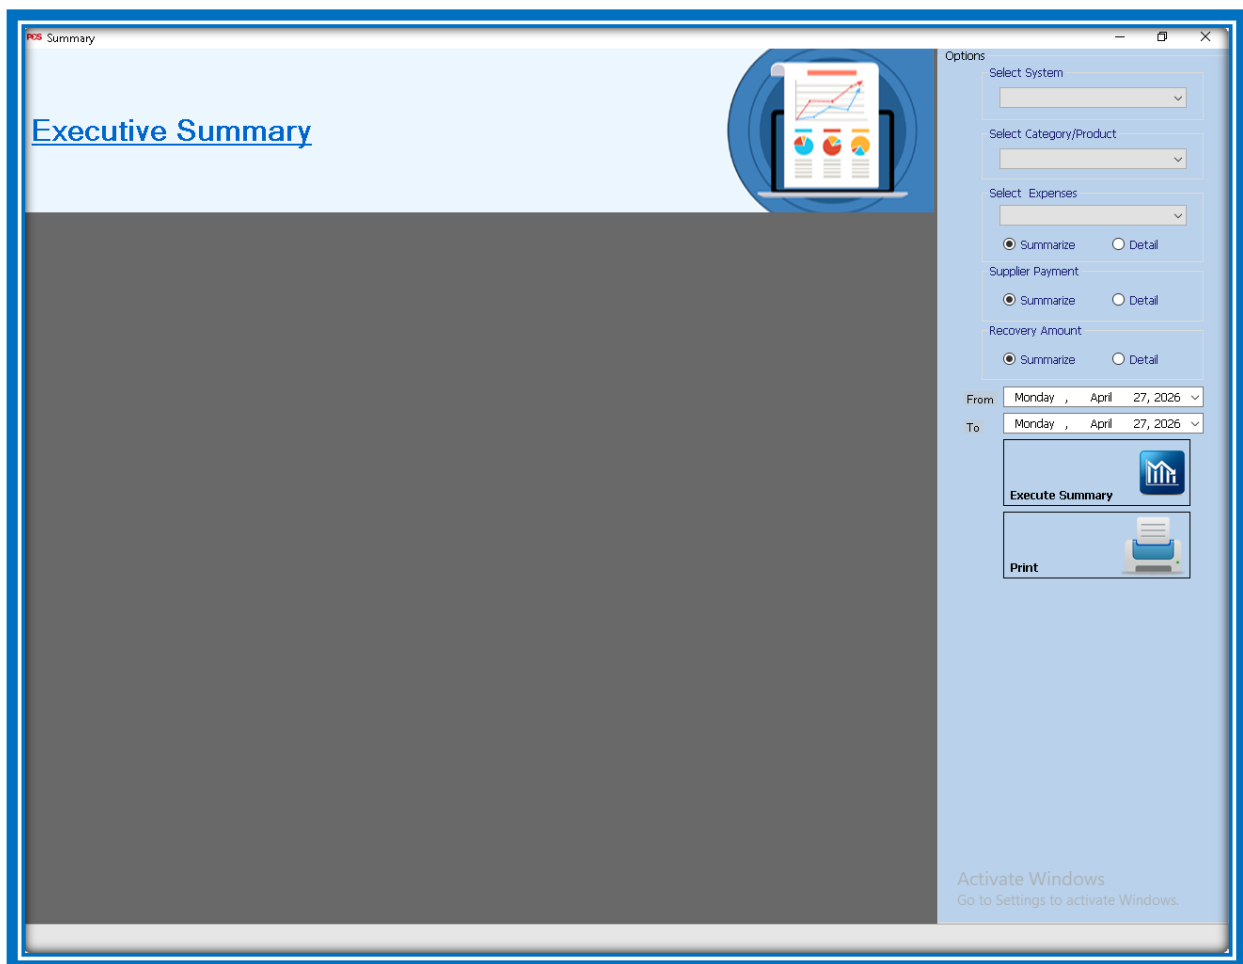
POS Summary

Executive Summary

Options

Select System

Select Category/Product

Select Expenses

Summarize Detail

Supplier Payment

Summarize Detail

Recovery Amount

Summarize Detail

From Monday , April 27, 2026

To Monday , April 27, 2026

Execute Summary

Print

Activate Windows
Go to Settings to activate Windows.